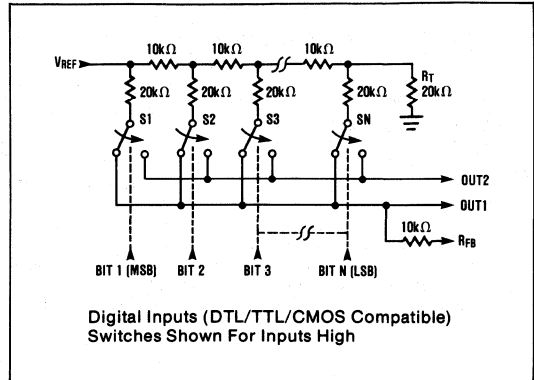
$V_{REF}$
10kΩ
10kΩ
10kΩ
$R_T$
20kΩ
20kΩ
20kΩ
20kΩ
20kΩ
S1
S2
S3
SN
OUT2
OUT1
10kΩ
$R_{FB}$
BIT 1 (MSB)
BIT 2
BIT 3
BIT N (LSB)

Digital Inputs (DTL/TTL/CMOS Compatible)
Switches Shown For Inputs High